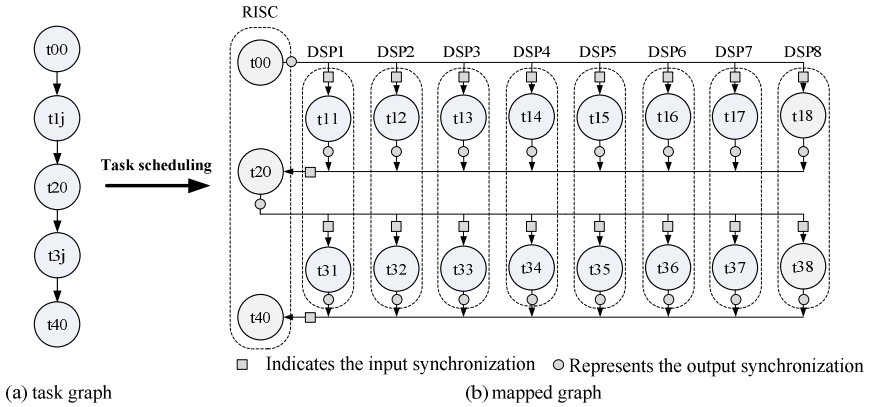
t00
t1j
t20
t3j
t40

Task scheduling

RISC
t00
t20
t40

DSP1 DSP2 DSP3 DSP4 DSP5 DSP6 DSP7 DSP8

t11 t12 t13 t14 t15 t16 t17 t18

t31 t32 t33 t34 t35 t36 t37 t38

Indicates the input synchronization  Represents the output synchronization

(a) task graph

(b) mapped graph